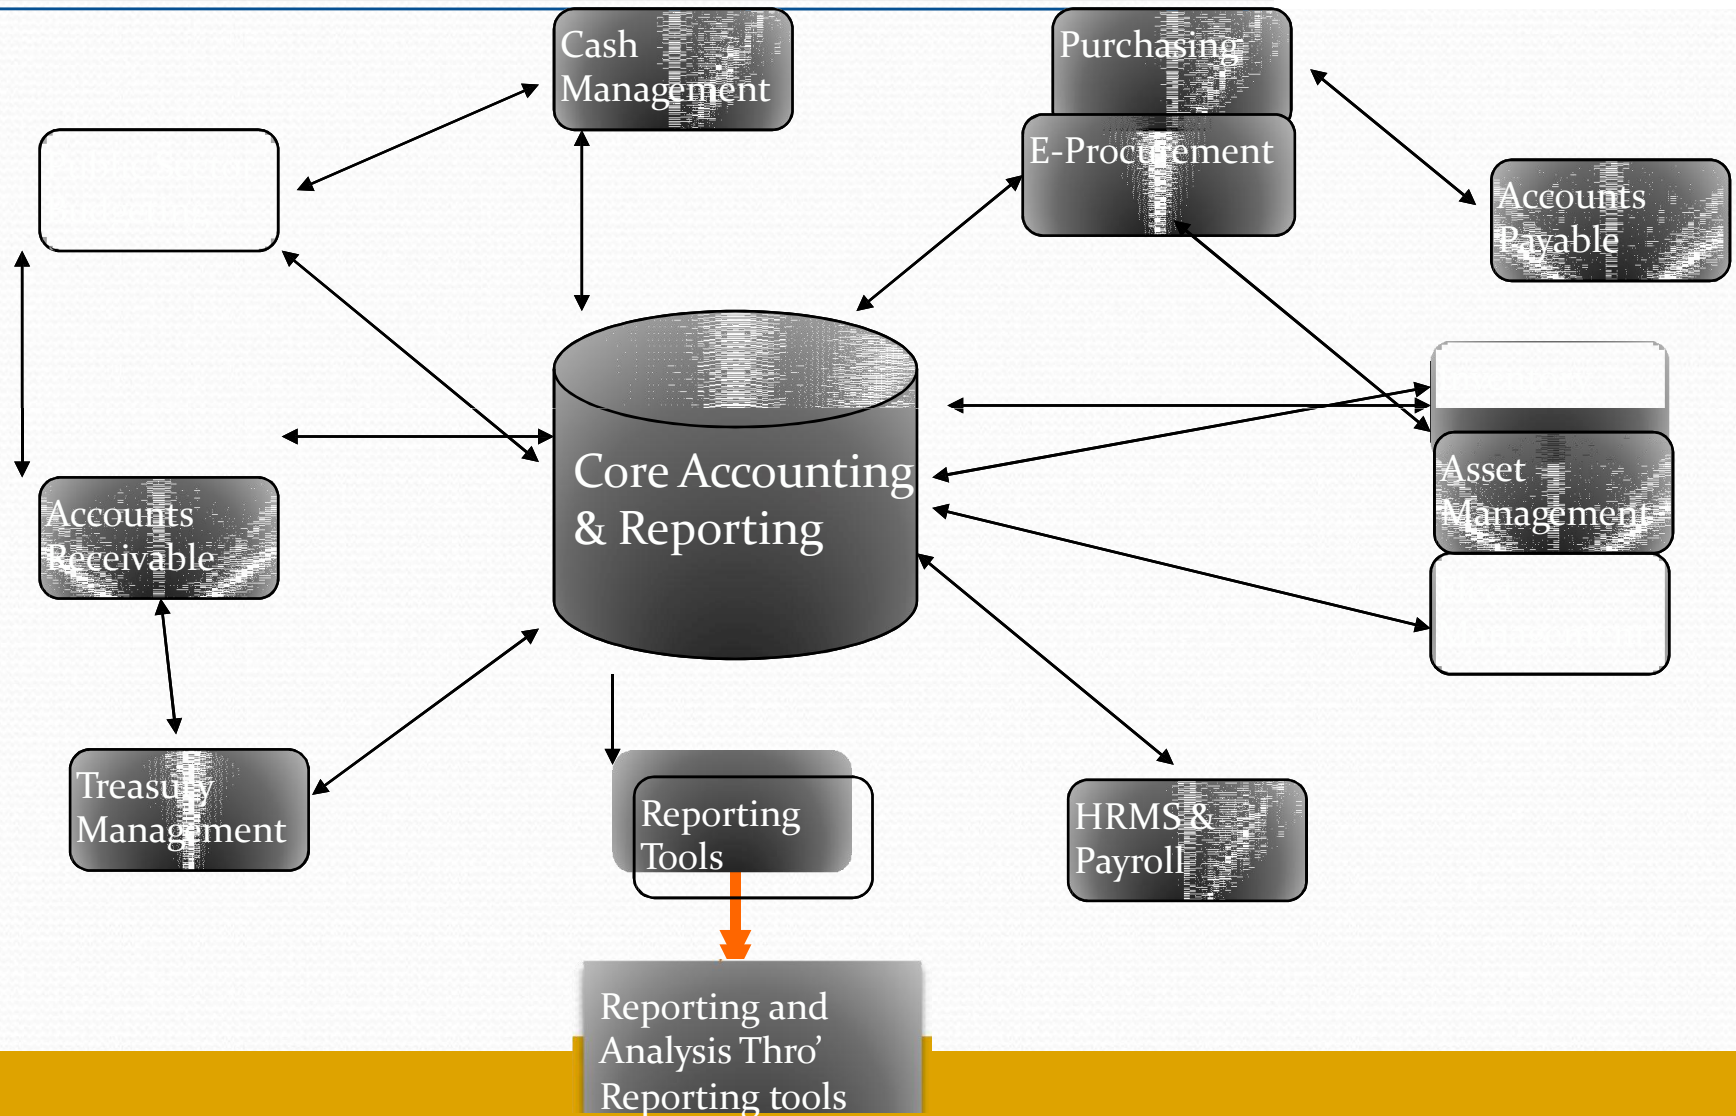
Cash Management

Purchasing

E-Procurement

Accounts Payable

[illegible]

Core Accounting & Reporting

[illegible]

Asset Management

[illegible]

Accounts Receivable

Treasury Management

Reporting Tools

HRMS & Payroll

Reporting and Analysis Thro' Reporting tools